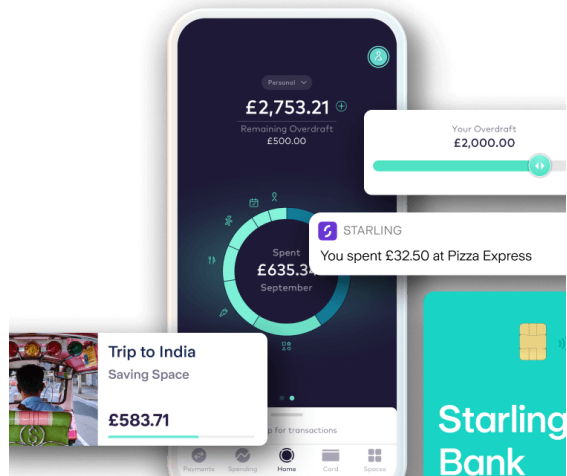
Personal

£2,753.21

Remaining Overdraft
£500.00

Your Overdraft
£2,000.00

STARLING
You spent £32.50 at Pizza Express

Spent
£635.3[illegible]
September

Trip to India
Saving Space
£583.71

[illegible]p for transactions

Payments Spending Home Card Spaces

Starling
Bank